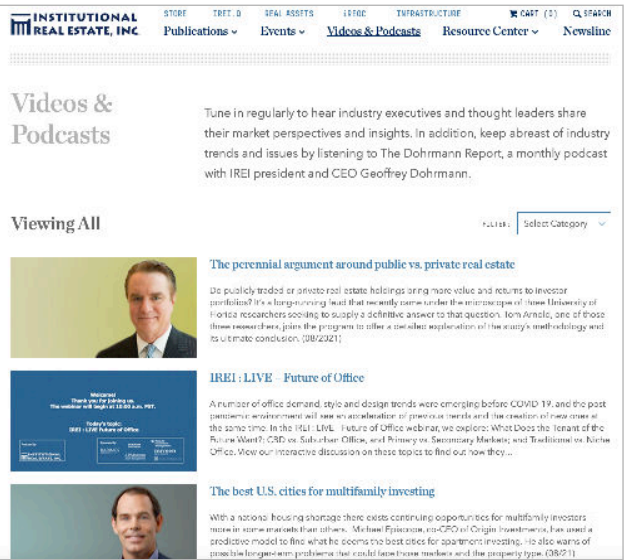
INSTITUTIONAL REAL ESTATE, INC.

STORE IREI.Q REAL ASSETS iREOC INFRASTRUCTURE CART (0) SEARCH

Publications Events Videos & Podcasts Resource Center Newsline

Videos & Podcasts

Tune in regularly to hear industry executives and thought leaders share their market perspectives and insights. In addition, keep abreast of industry trends and issues by listening to The Dohrmann Report, a monthly podcast with IREI president and CEO Geoffrey Dohrmann.

Viewing All

FILTER: Select Category

The perennial argument around public vs. private real estate

Do publicly traded or private real estate holdings bring more value and returns to investor portfolios? It's a long-running feud that recently came under the microscope of three University of Florida researchers seeking to supply a definitive answer to that question. Tom Arnold, one of those three researchers, joins the program to offer a detailed explanation of the study's methodology and its ultimate conclusion. (08/2021)

Welcome! Thank you for joining us. The webinar will begin at 10:00 a.m. PST.

Today's topic: IREI : LIVE Future of Office

INSTITUTIONAL REAL ESTATE, INC.

IREI : LIVE – Future of Office

A number of office demand, style and design trends were emerging before COVID-19, and the post pandemic environment will see an acceleration of previous trends and the creation of new ones at the same time. In the IREI: LIVE: Future of Office webinar, we explore: What Does the Tenant of the Future Want?; CBD vs. Suburban Office; and Primary vs. Secondary Markets; and Traditional vs. Niche Office. View our interactive discussion on these topics to find out how they...

The best U.S. cities for multifamily investing

With a national housing shortage there exists continuing opportunities for multifamily investors more in some markets than others. Michael Episcope, co-CEO of Origin Investments, has used a predictive model to find what he deems the best cities for apartment investing. He also warns of possible longer-term problems that could face those markets and the property type. (08/21)